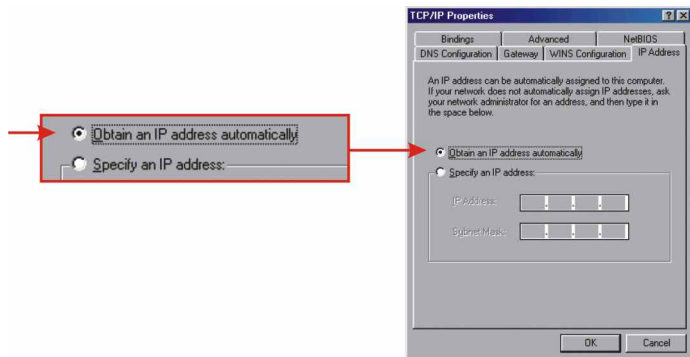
Obtain an IP address automatically

Specify an IP address:

TCP/IP Properties

? X

Bindings | Advanced | NetBIOS

DNS Configuration | Gateway | WINS Configuration | IP Address

An IP address can be automatically assigned to this computer. If your network does not automatically assign IP addresses, ask your network administrator for an address, and then type it in the space below.

Obtain an IP address automatically

Specify an IP address:

IP Address: . . .

Subnet Mask: . . .

OK | Cancel